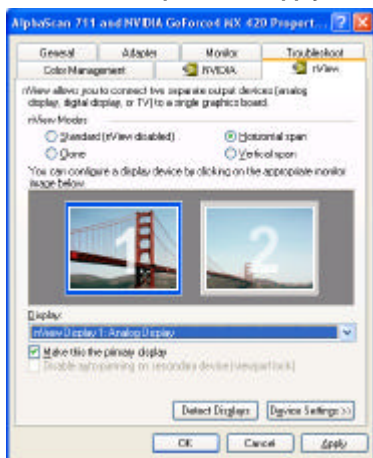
AlphaScan 711 and NVIDIA GeForce4 MX 420 Propert...

General | Adapter | Monitor | Troubleshoot
Color Management | NVIDIA | nView

nView allows you to connect two separate output devices (analog display, digital display, or TV) to a single graphics board.

nView Modes
Standard (nView disabled)
Horizontal span
Clone
Vertical span

You can configure a display device by clicking on the appropriate monitor image below.

1
2

Display:
nView Display 1: Analog Display

Make this the primary display
Disable auto-panning on secondary device (viewport lock)

Detect Displays
Device Settings >>

OK
Cancel
Apply